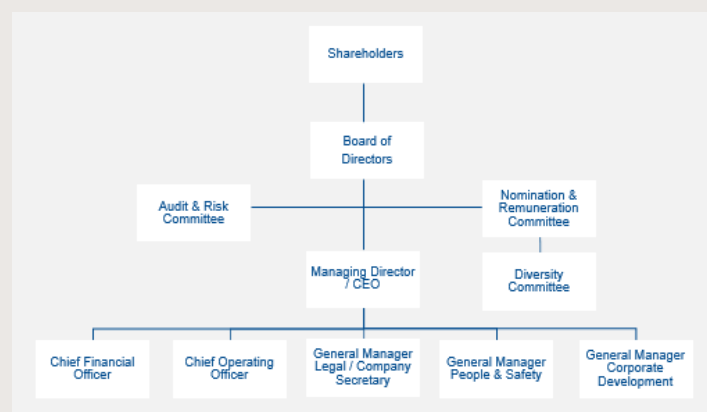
Shareholders

Board of Directors

Audit & Risk Committee

Nomination & Remuneration Committee

Diversity Committee

Managing Director / CEO

Chief Financial Officer

Chief Operating Officer

General Manager Legal / Company Secretary

General Manager People & Safety

General Manager Corporate Development